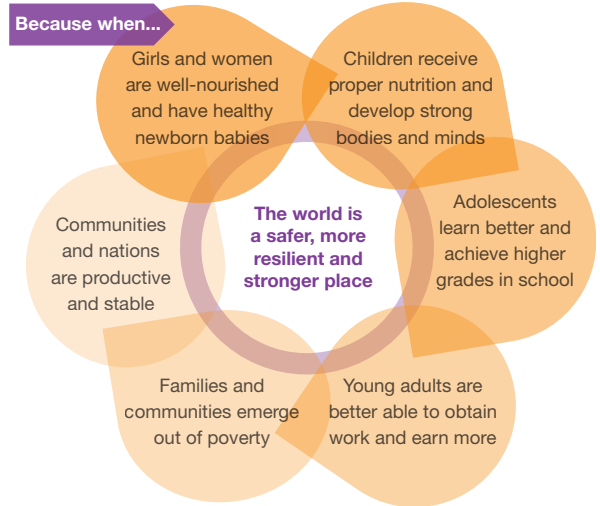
Because when...

Girls and women are well-nourished and have healthy newborn babies

Children receive proper nutrition and develop strong bodies and minds

Adolescents learn better and achieve higher grades in school

Young adults are better able to obtain work and earn more

Families and communities emerge out of poverty

Communities and nations are productive and stable

The world is a safer, more resilient and stronger place